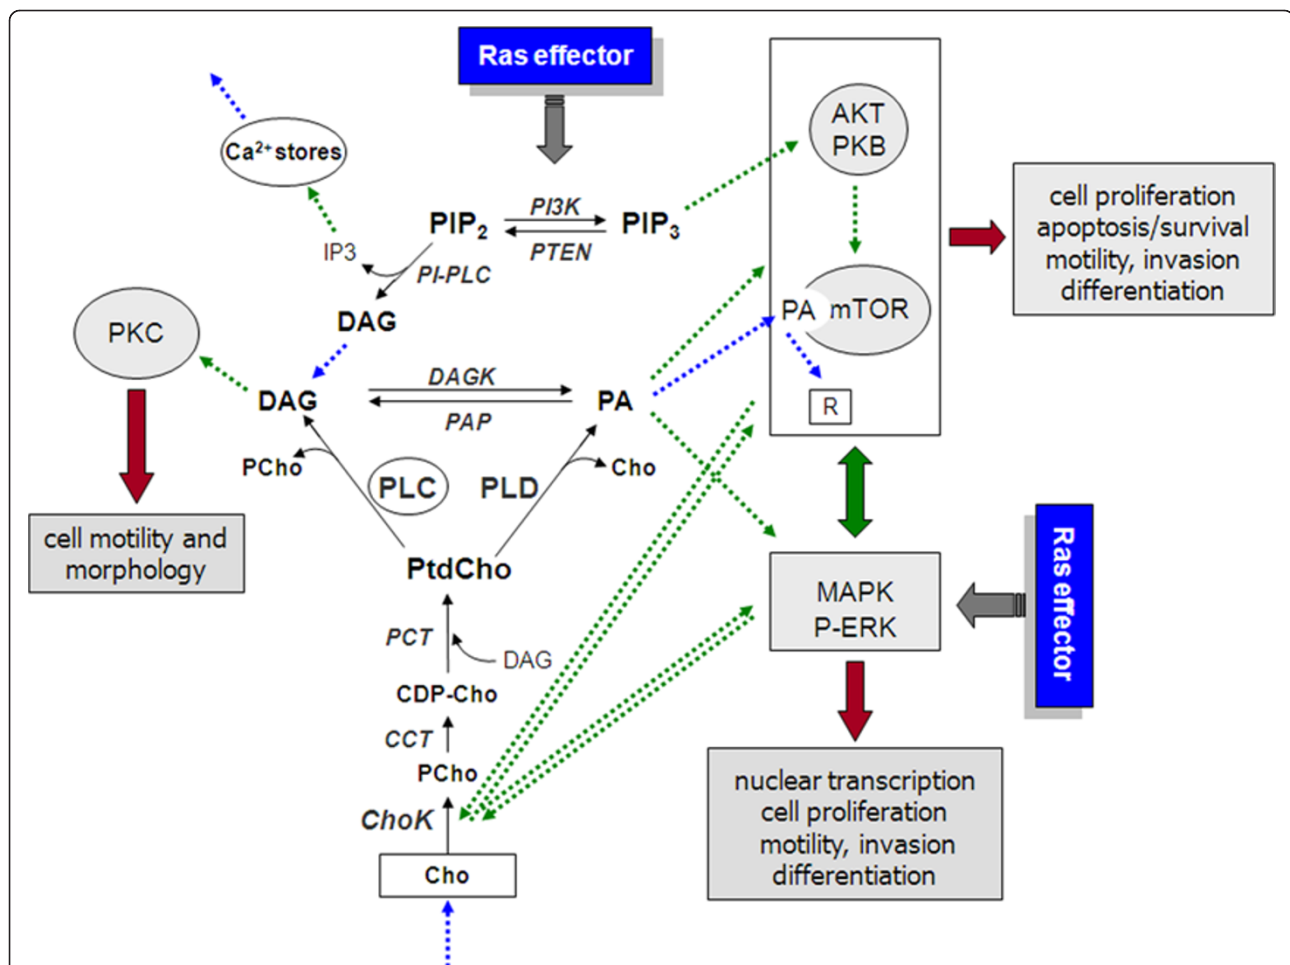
Ras effector

$Ca^{2+}$ stores

PIP$_2$

PI3K

PTEN

PIP$_3$

AKT
PKB

IP3

PI-PLC

DAG

PA mTOR

R

cell proliferation
apoptosis/survival
motility, invasion
differentiation

PKC

DAG

DAGK

PAP

PA

PCho

PLC

PLD

Cho

cell motility and morphology

PtdCho

MAPK
P-ERK

Ras effector

PCT

DAG

CDP-Cho

CCT

PCho

ChoK

Cho

nuclear transcription
cell proliferation
motility, invasion
differentiation